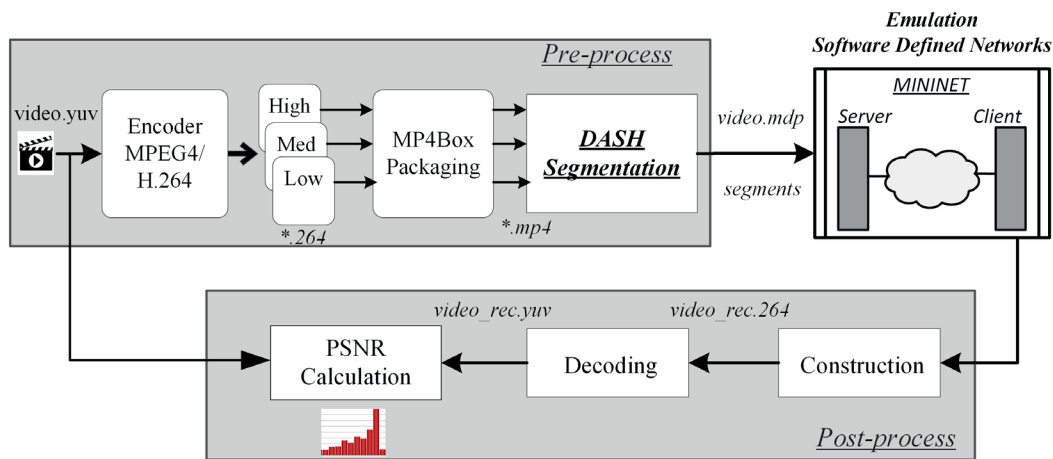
Emulation
Software Defined Networks

Pre-process

video.yuv

Encoder MPEG4/ H.264

High
Med
Low

*.264

MP4Box Packaging

DASH Segmentation

*.mp4

video.mdp

segments

MININET

Server

Client

video_rec.yuv

video_rec.264

PSNR Calculation

Decoding

Construction

Post-process